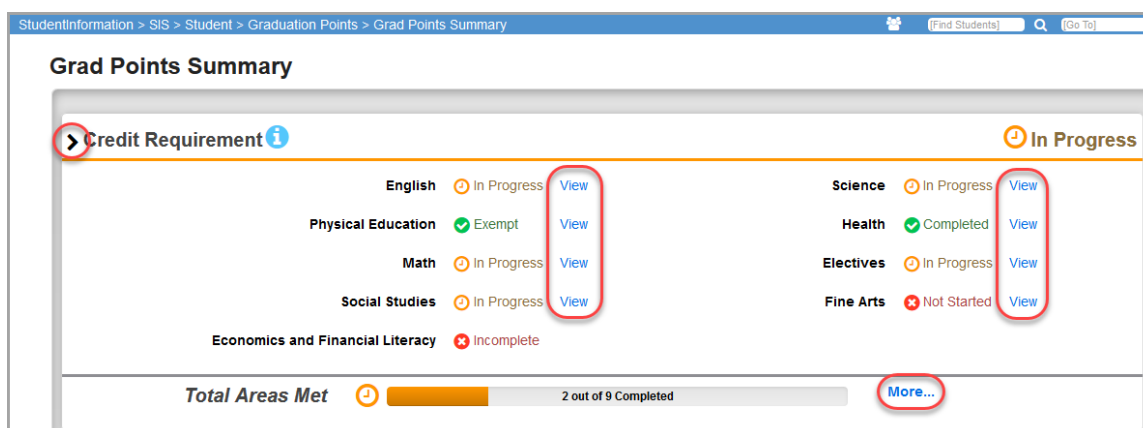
StudentInformation > SIS > Student > Graduation Points > Grad Points Summary

[Find Students] [Go To]

Grad Points Summary

Credit Requirement

In Progress

| | | | | | |
|---|---|---|---|---|---|
| English | In Progress | View | Science | In Progress | View |
| Physical Education | Exempt | View | Health | Completed | View |
| Math | In Progress | View | Electives | In Progress | View |
| Social Studies | In Progress | View | Fine Arts | Not Started | View |
| Economics and Financial Literacy | Incomplete | | | | |

Total Areas Met 2 out of 9 Completed More...